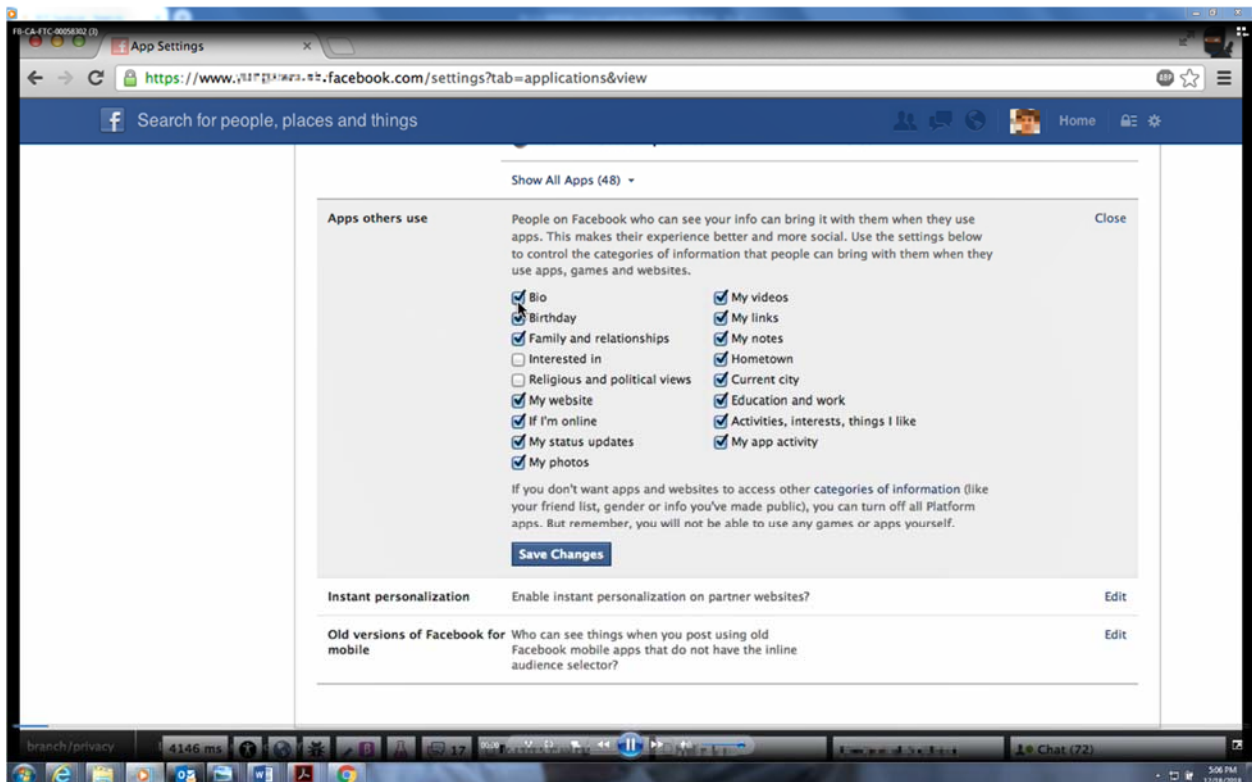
FB-CA-FTC-00058302 (3)

App Settings

https://www.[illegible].facebook.com/settings?tab=applications&view

Search for people, places and things

Home

Show All Apps (48)

Apps others use

People on Facebook who can see your info can bring it with them when they use apps. This makes their experience better and more social. Use the settings below to control the categories of information that people can bring with them when they use apps, games and websites.

Close

Bio
Birthday
Family and relationships
Interested in
Religious and political views
My website
If I'm online
My status updates
My photos

My videos
My links
My notes
Hometown
Current city
Education and work
Activities, interests, things I like
My app activity

If you don't want apps and websites to access other categories of information (like your friend list, gender or info you've made public), you can turn off all Platform apps. But remember, you will not be able to use any games or apps yourself.

Save Changes

Instant personalization

Enable instant personalization on partner websites?

Edit

Old versions of Facebook for mobile

Who can see things when you post using old Facebook mobile apps that do not have the inline audience selector?

Edit

branch/privacy

4146 ms

17

Chat (72)

5:06 PM